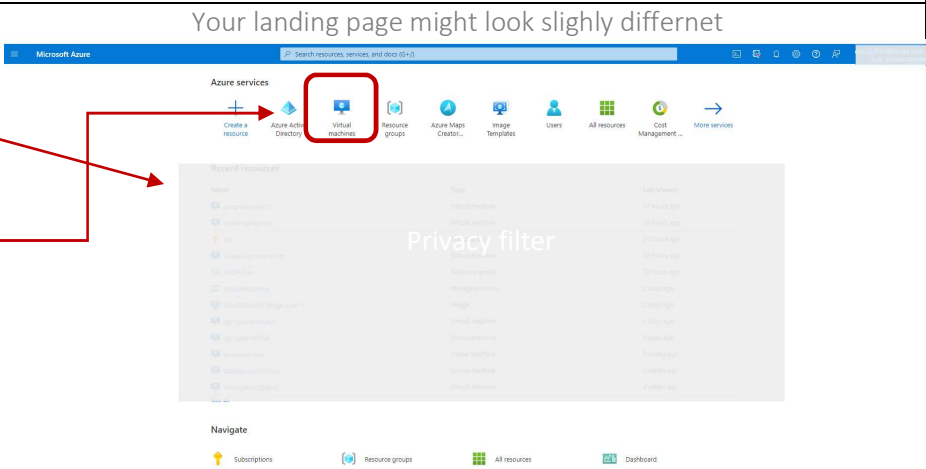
Your landing page might look slighly differnet

Microsoft Azure

Search resources, services, and docs (G+/)

Azure services

Create a resource

Azure Active Directory

Virtual machines

Resource groups

Azure Maps Creator...

Image Templates

Users

All resources

Cost Management ...

More services

Recent resources

Privacy filter

Navigate

Subscriptions

Resource groups

All resources

Dashboard